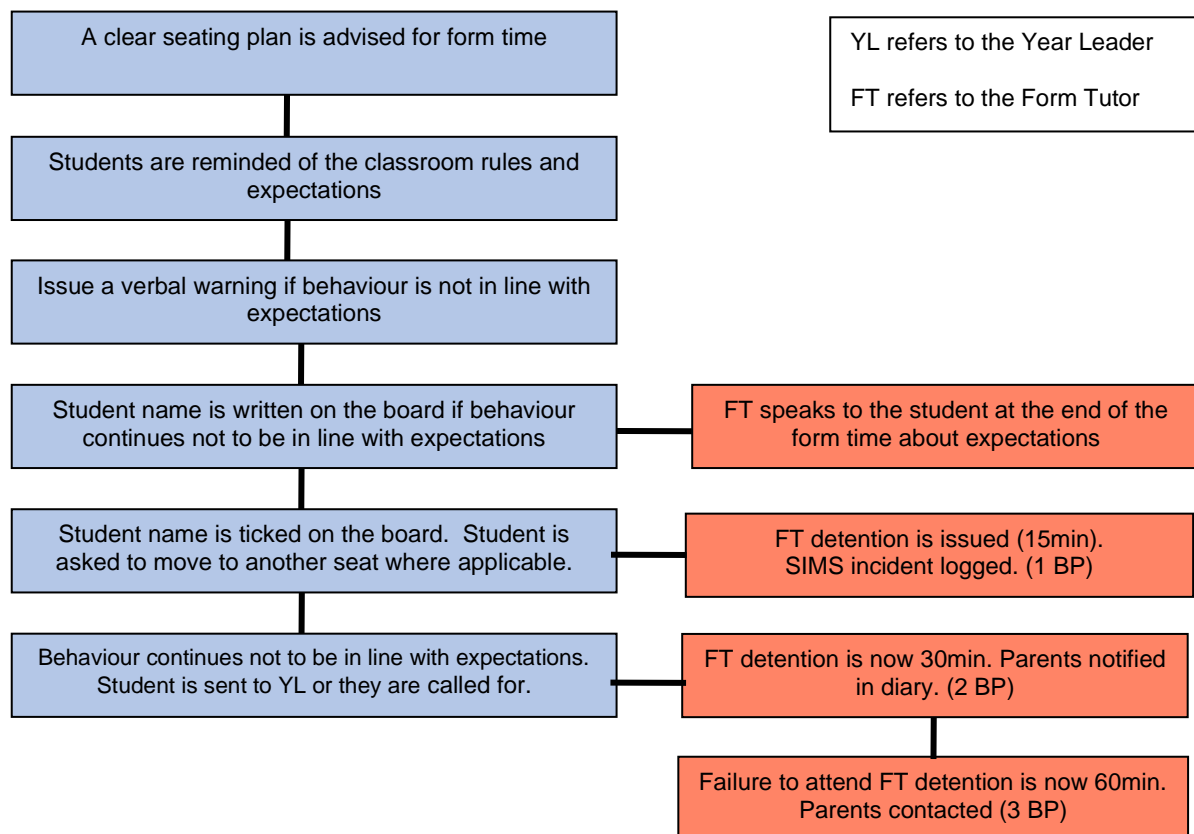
A clear seating plan is advised for form time

YL refers to the Year Leader

FT refers to the Form Tutor

Students are reminded of the classroom rules and expectations

Issue a verbal warning if behaviour is not in line with expectations

Student name is written on the board if behaviour continues not to be in line with expectations

FT speaks to the student at the end of the form time about expectations

Student name is ticked on the board. Student is asked to move to another seat where applicable.

FT detention is issued (15min). SIMS incident logged. (1 BP)

Behaviour continues not to be in line with expectations. Student is sent to YL or they are called for.

FT detention is now 30min. Parents notified in diary. (2 BP)

Failure to attend FT detention is now 60min. Parents contacted (3 BP)